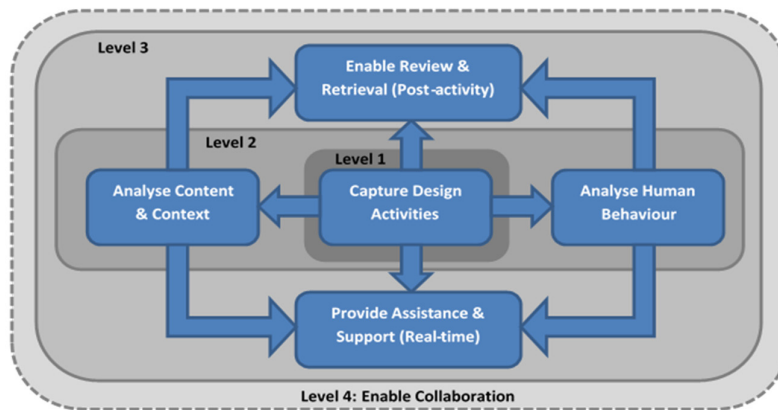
Level 3

Enable Review & Retrieval (Post-activity)

Level 2

Level 1

Analyse Content & Context

Capture Design Activities

Analyse Human Behaviour

Provide Assistance & Support (Real-time)

Level 4: Enable Collaboration